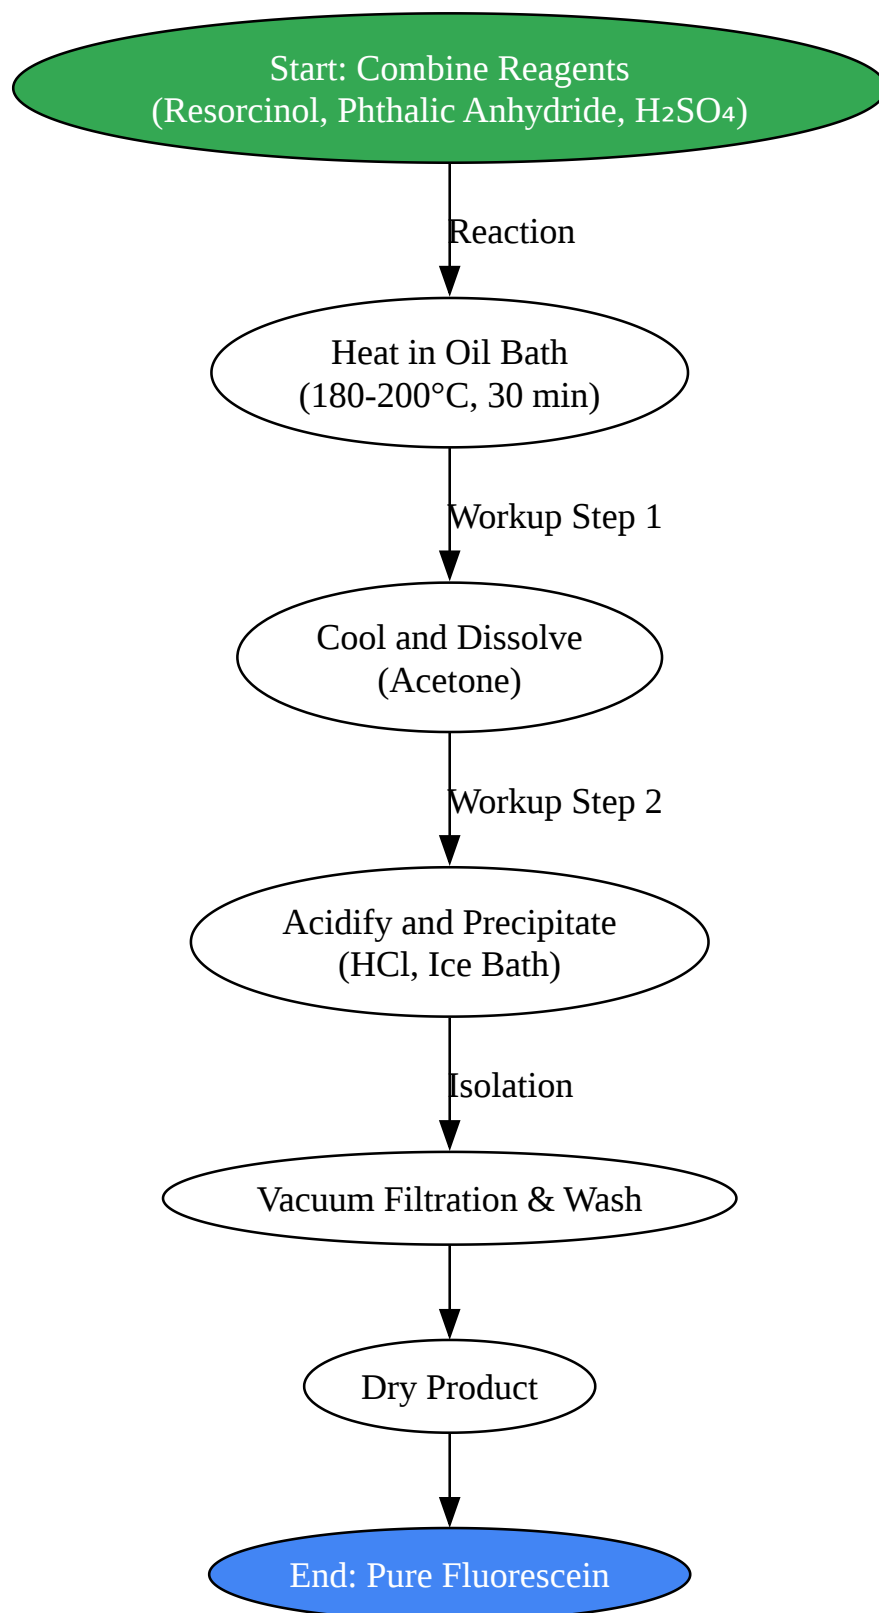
Start: Combine Reagents
(Resorcinol, Phthalic Anhydride, $H_2SO_4$)

Reaction

Heat in Oil Bath
(180-200°C, 30 min)

Workup Step 1

Cool and Dissolve
(Acetone)

Workup Step 2

Acidify and Precipitate
(HCl, Ice Bath)

Isolation

Vacuum Filtration & Wash

Dry Product

End: Pure Fluorescein